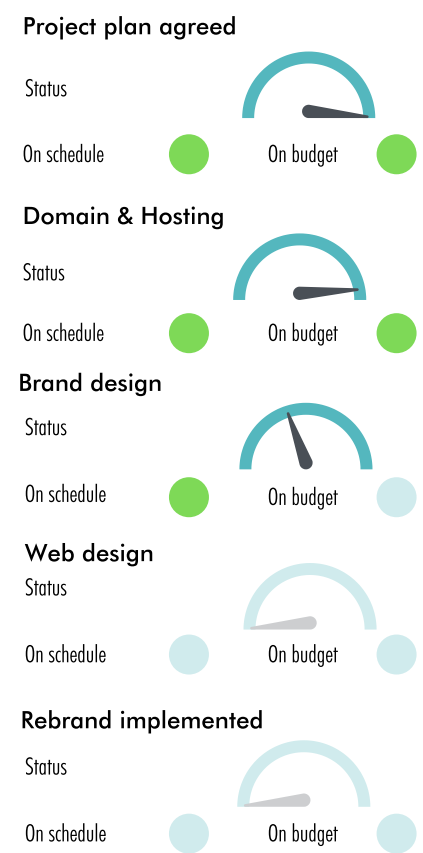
Project plan agreed

Status

On schedule

On budget

Domain & Hosting

Status

On schedule

On budget

Brand design

Status

On schedule

On budget

Web design

Status

On schedule

On budget

Rebrand implemented

Status

On schedule

On budget